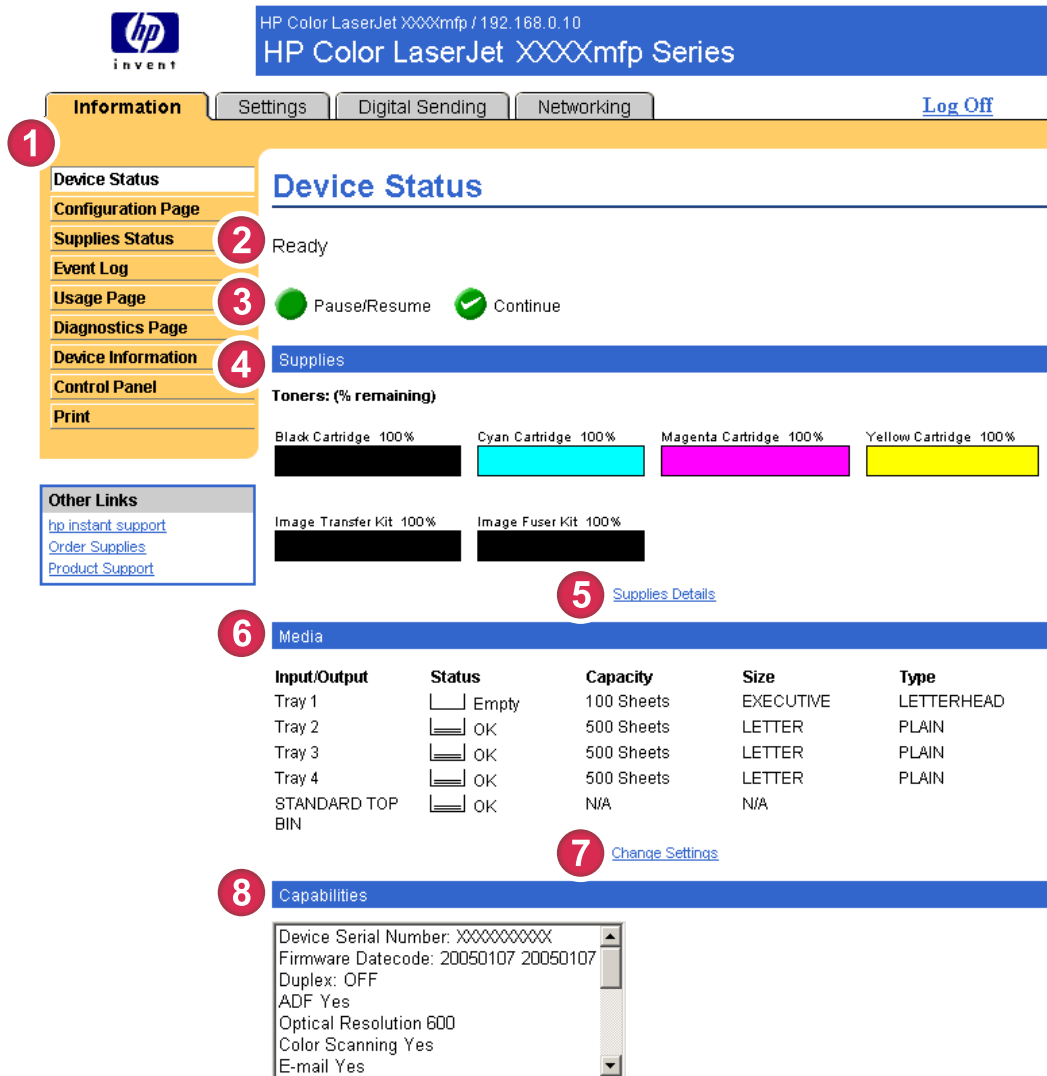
hp invent

HP Color LaserJet XXXXmfp / 192.168.0.10
HP Color LaserJet XXXXmfp Series

Information | Settings | Digital Sending | Networking
Log Off

1

Device Status
Configuration Page
Supplies Status
Event Log
Usage Page
Diagnostics Page
Device Information
Control Panel
Print

Other Links
hp instant support
Order Supplies
Product Support

Device Status

2 Ready

3 Pause/Resume Continue

4 Supplies

Toners: (% remaining)

Black Cartridge 100%
Cyan Cartridge 100%
Magenta Cartridge 100%
Yellow Cartridge 100%

Image Transfer Kit 100%
Image Fuser Kit 100%

5 Supplies Details

6 Media

| Input/Output | Status | Capacity | Size | Type |
|---|---|---|---|---|
| Tray 1 | Empty | 100 Sheets | EXECUTIVE | LETTERHEAD |
| Tray 2 | OK | 500 Sheets | LETTER | PLAIN |
| Tray 3 | OK | 500 Sheets | LETTER | PLAIN |
| Tray 4 | OK | 500 Sheets | LETTER | PLAIN |
| STANDARD TOP BIN | OK | N/A | N/A | |

7 Change Settings

8 Capabilities

Device Serial Number: XXXXXXXXXX
Firmware Datecode: 20050107 20050107
Duplex: OFF
ADF Yes
Optical Resolution 600
Color Scanning Yes
E-mail Yes